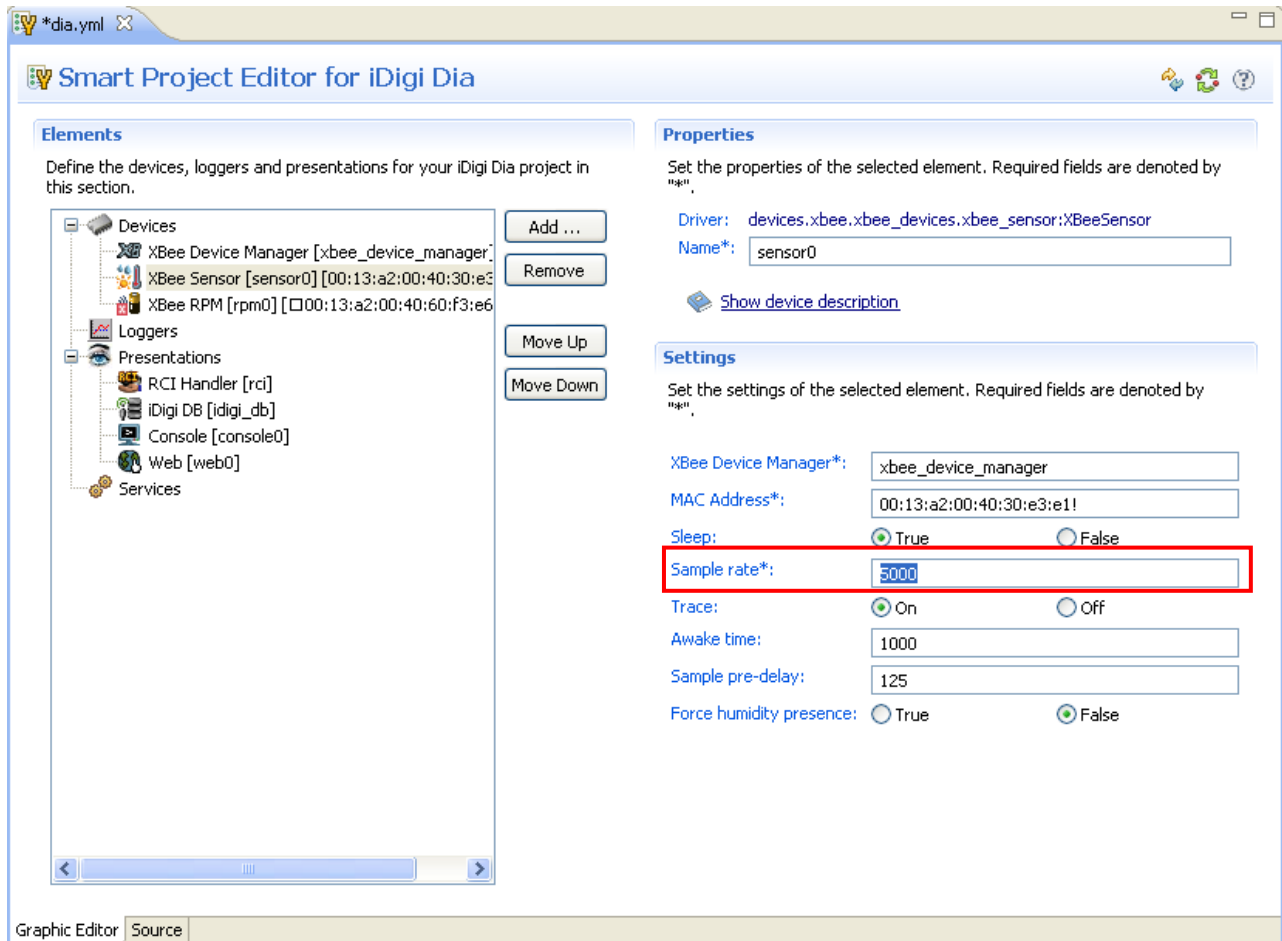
*dia.yml

Smart Project Editor for iDigi Dia

Elements

Define the devices, loggers and presentations for your iDigi Dia project in this section.

Devices
XBee Device Manager [xbee_device_manager]
XBee Sensor [sensor0] [00:13:a2:00:40:30:e3
XBee RPM [rpm0] [□00:13:a2:00:40:60:f3:e6
Loggers
Presentations
RCI Handler [rci]
iDigi DB [idigi_db]
Console [console0]
Web [web0]
Services

Add ...
Remove
Move Up
Move Down

Properties

Set the properties of the selected element. Required fields are denoted by "*".

Driver: devices.xbee.xbee_devices.xbee_sensor:XBeeSensor
Name*: sensor0

Show device description

Settings

Set the settings of the selected element. Required fields are denoted by "*".

| | | |
|---|---|---|
| XBee Device Manager*: | xbee_device_manager | |
| MAC Address*: | 00:13:a2:00:40:30:e3:e1! | |
| Sleep: | True | False |
| Sample rate*: | 5000 | |
| Trace: | On | Off |
| Awake time: | 1000 | |
| Sample pre-delay: | 125 | |
| Force humidity presence: | True | False |

Graphic Editor | Source